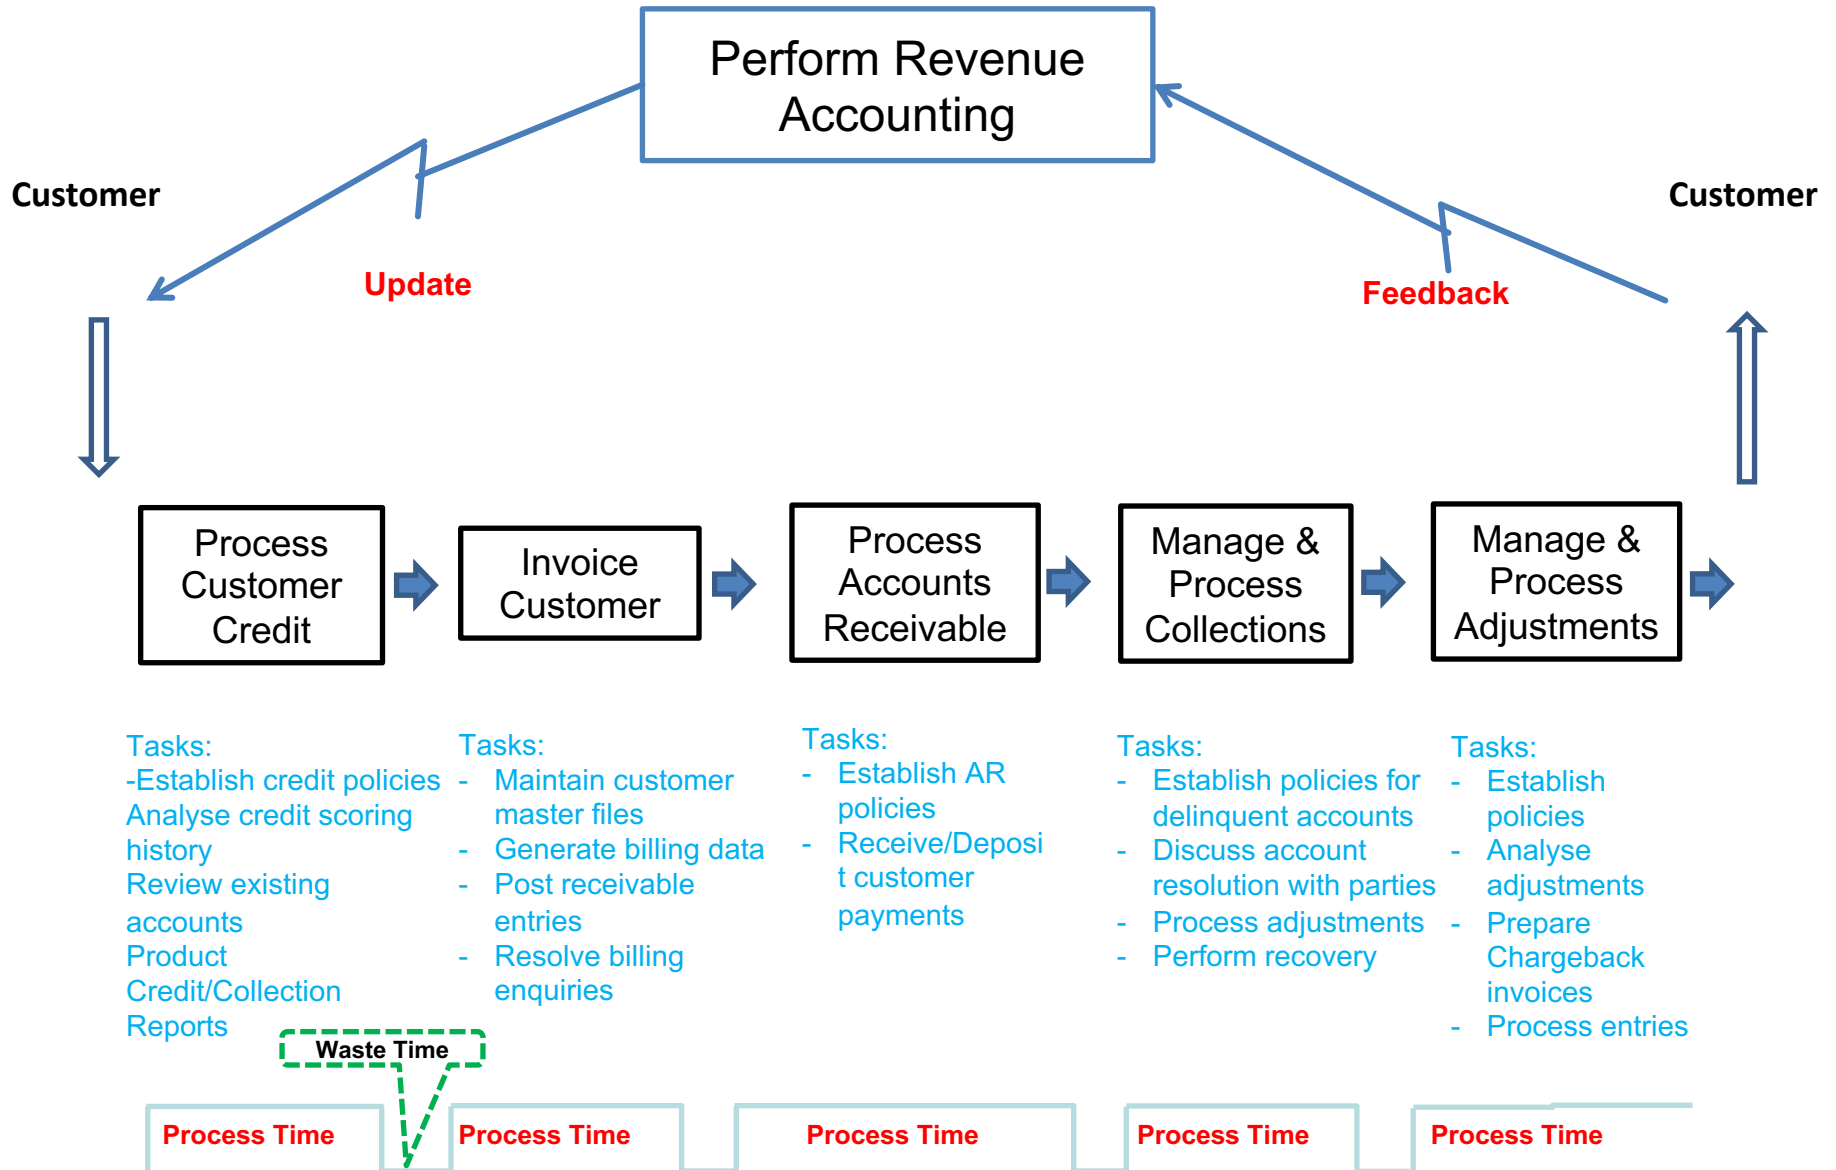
Perform Revenue Accounting

Customer

Customer

Update

Feedback

Process Customer Credit

Invoice Customer

Process Accounts Receivable

Manage & Process Collections

Manage & Process Adjustments

Tasks:
-Establish credit policies
Analyse credit scoring history
Review existing accounts
Product Credit/Collection Reports

Tasks:
- Maintain customer master files
- Generate billing data
- Post receivable entries
- Resolve billing enquiries

Tasks:
- Establish AR policies
- Receive/Deposit customer payments

Tasks:
- Establish policies for delinquent accounts
- Discuss account resolution with parties
- Process adjustments
- Perform recovery

Tasks:
- Establish policies
- Analyse adjustments
- Prepare Chargeback invoices
- Process entries

Waste Time

Process Time

Process Time

Process Time

Process Time

Process Time